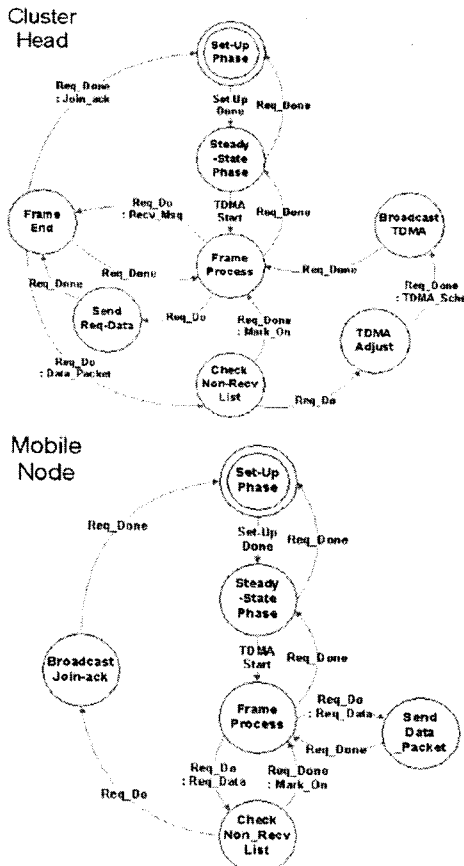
Cluster Head

Set-Up Phase

Req_Done : Join_ack

Set Up Done

Req_Done

Steady -State Phase

Frame End

Req_Do : Recv_Msg

TDMA Start

Req_Done

Broadcast TDMA

Req_Done

Frame Process

Req_Done

Req_Done

Send Req-Data

Req_Do

Req_Done : Mark_On

Req_Done : TDMA_Sche

TDMA Adjust

Req_Do : Data_Packet

Check Non-Recv List

Req_Do

Mobile Node

Set-Up Phase

Req_Done

Set-Up Done

Req_Done

Steady -State Phase

Broadcast Join-ack

TDMA Start

Req_Done

Frame Process

Req_Do : Req_Data

Send Data Packet

Req_Done

Req_Do : Req_Data

Req_Done : Mark_On

Req_Do

Check Non_Recv List